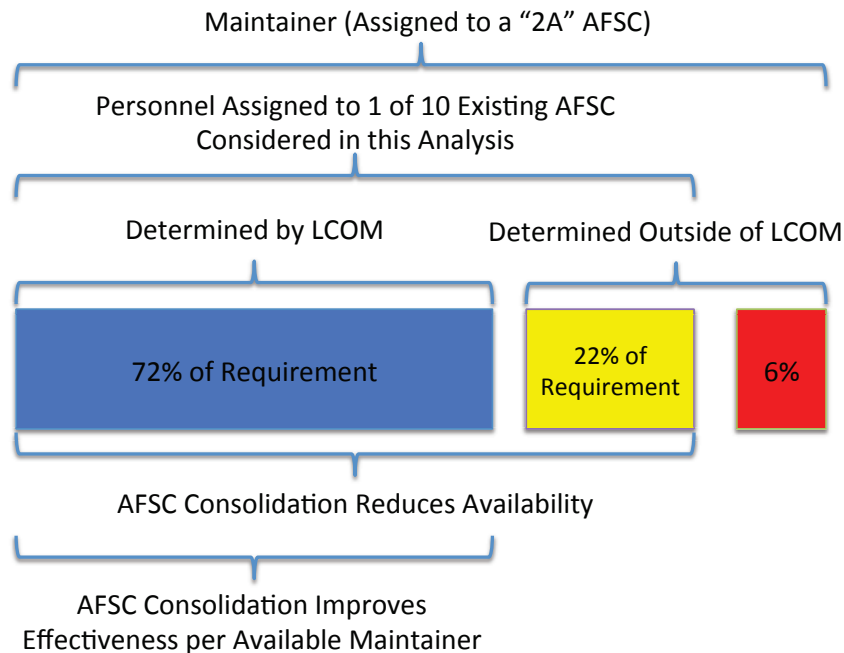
Maintainer (Assigned to a "2A" AFSC)

Personnel Assigned to 1 of 10 Existing AFSC Considered in this Analysis

Determined by LCOM

Determined Outside of LCOM

72% of Requirement

22% of Requirement

6%

AFSC Consolidation Reduces Availability

AFSC Consolidation Improves Effectiveness per Available Maintainer